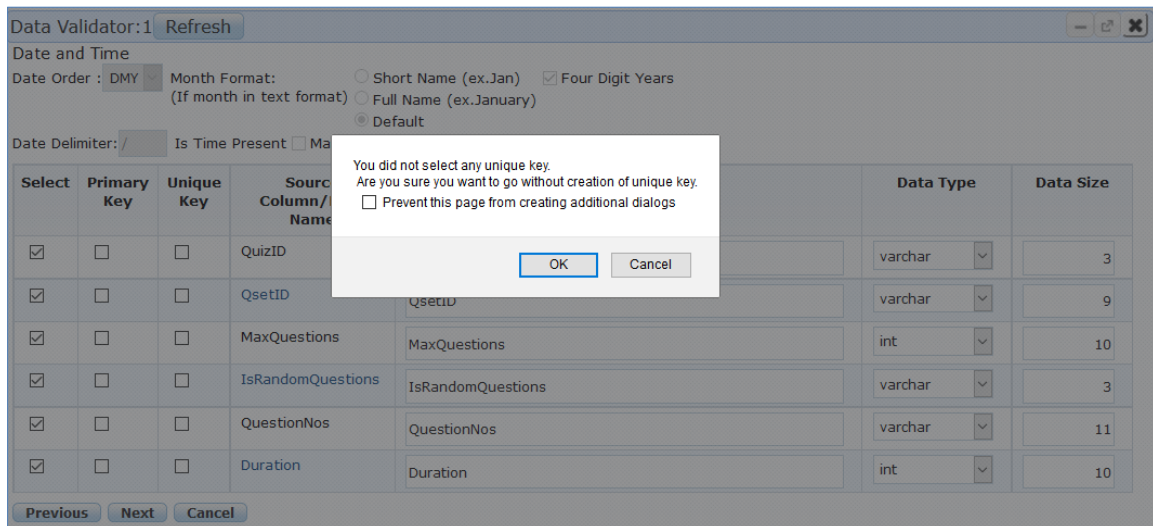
Data Validator:1 Refresh

Date and Time

Date Order : DMY

Month Format:
(If month in text format)

Short Name (ex.Jan)
Full Name (ex.January)
Default

Four Digit Years

Date Delimiter: /

Is Time Present

Ma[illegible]

You did not select any unique key.
Are you sure you want to go without creation of unique key.

Prevent this page from creating additional dialogs

OK Cancel

| Select | Primary Key | Unique Key | Sourc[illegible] Column/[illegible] Name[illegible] | | Data Type | Data Size |
|---|---|---|---|---|---|---|
| ☑ | ☐ | ☐ | QuizID | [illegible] | varchar | 3 |
| ☑ | ☐ | ☐ | QsetID | QsetID | varchar | 9 |
| ☑ | ☐ | ☐ | MaxQuestions | MaxQuestions | int | 10 |
| ☑ | ☐ | ☐ | IsRandomQuestions | IsRandomQuestions | varchar | 3 |
| ☑ | ☐ | ☐ | QuestionNos | QuestionNos | varchar | 11 |
| ☑ | ☐ | ☐ | Duration | Duration | int | 10 |

Previous Next Cancel